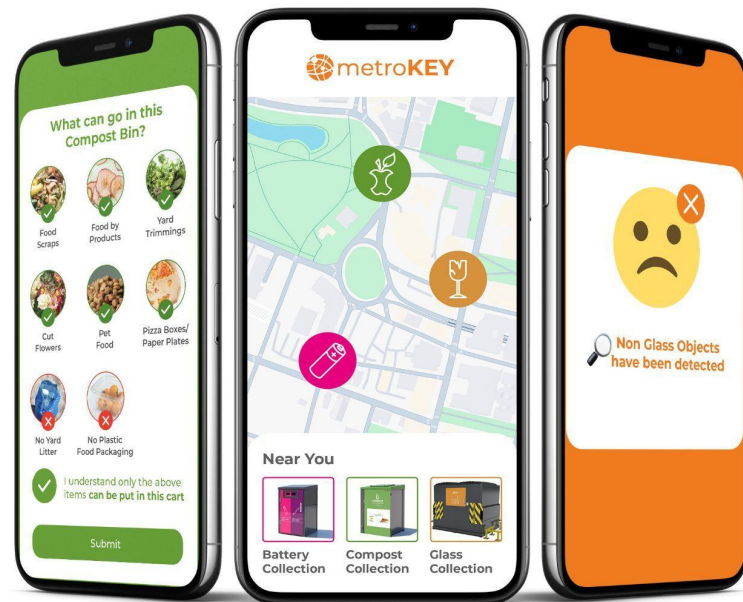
What can go in this Compost Bin?

Food Scraps

Food by Products

Yard Trimmings

Cut Flowers

Pet Food

Pizza Boxes/ Paper Plates

No Yard Litter

No Plastic Food Packaging

I understand only the above items can be put in this cart

Submit

metroKEY

Near You

Battery Collection

Compost Collection

Glass Collection

Non Glass Objects have been detected